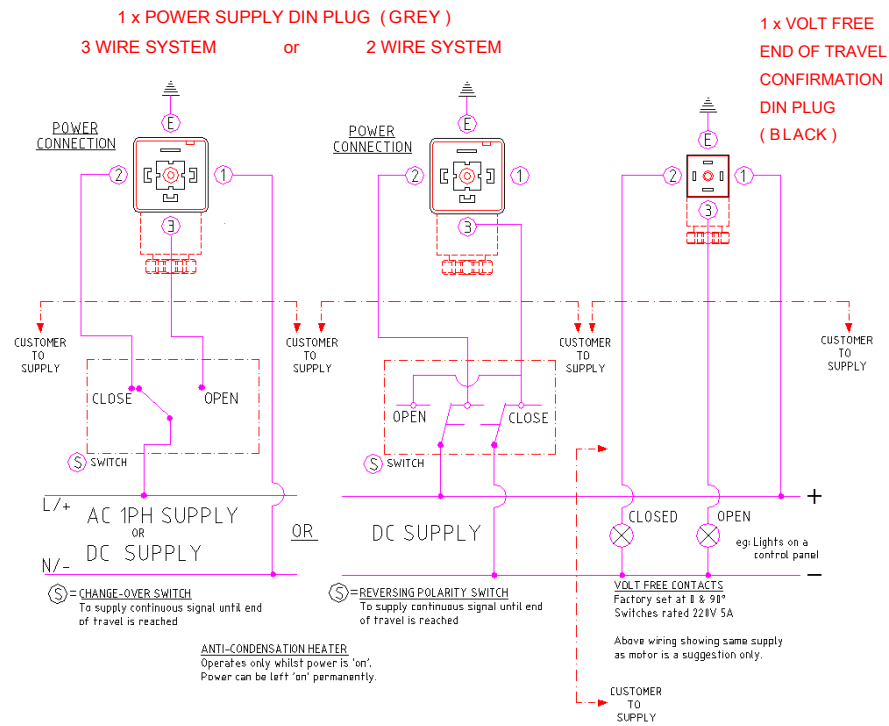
1 x POWER SUPPLY DIN PLUG ( GREY )

3 WIRE SYSTEM or 2 WIRE SYSTEM

1 x VOLT FREE END OF TRAVEL CONFIRMATION DIN PLUG ( BLACK )

POWER CONNECTION

E

2

1

3

POWER CONNECTION

E

2

1

3

E

2

1

3

CUSTOMER TO SUPPLY

CUSTOMER TO SUPPLY

CUSTOMER TO SUPPLY

CUSTOMER TO SUPPLY

CLOSE

OPEN

S SWITCH

OPEN

CLOSE

S SWITCH

L/+

AC 1PH SUPPLY OR DC SUPPLY

N/-

OR

DC SUPPLY

+

CLOSED

OPEN

eg: Lights on a control panel

−

S = CHANGE-OVER SWITCH
To supply continuous signal until end of travel is reached

S = REVERSING POLARITY SWITCH
To supply continuous signal until end of travel is reached

VOLT FREE CONTACTS
Factory set at 0 & 90°
Switches rated 220V 5A

Above wiring showing same supply as motor is a suggestion only.

ANTI-CONDENSATION HEATER
Operates only whilst power is 'on'.
Power can be left 'on' permanently.

CUSTOMER TO SUPPLY